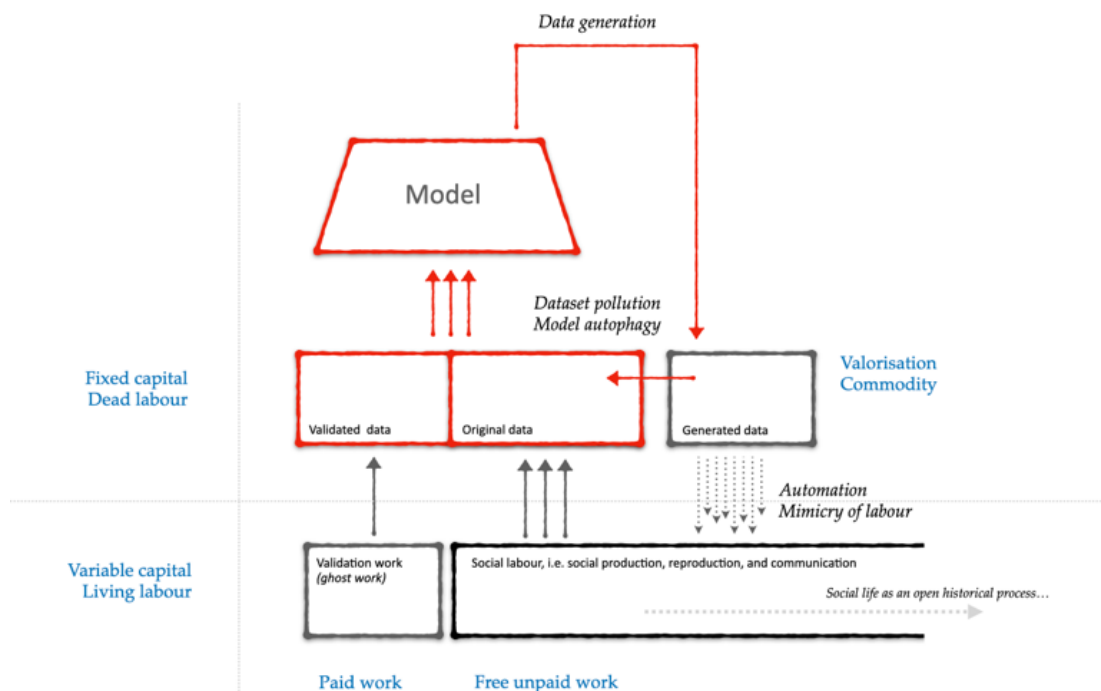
Data generation

Model

Dataset pollution
Model autophagy

Fixed capital
Dead labour

Validated data

Original data

Generated data

Valorisation
Commodity

Automation
Mimicry of labour

Variable capital
Living labour

Validation work
(ghost work)

Social labour, i.e. social production, reproduction, and communication

Social life as an open historical process…

Paid work

Free unpaid work